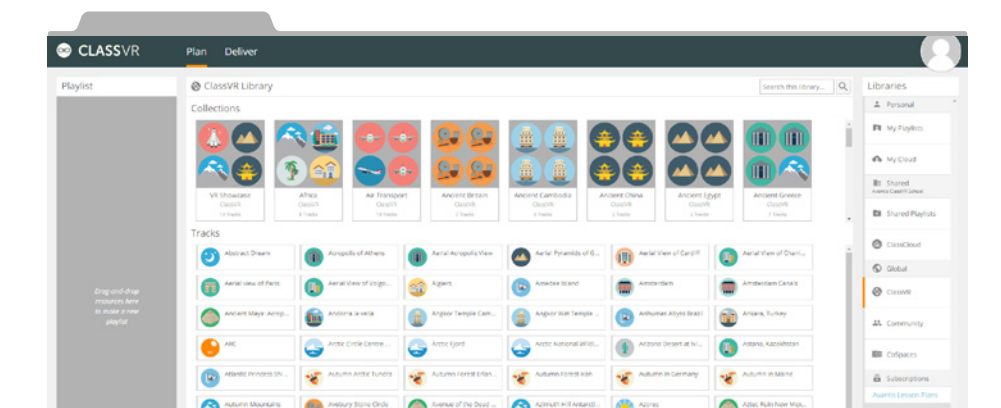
CLASSVR Plan Deliver

Playlist

Drag-and-drop resources here to make a new playlist

ClassVR Library

Search this library...

Collections

VR Showcase
ClassVR
14 Tracks

Africa
ClassVR
5 Tracks

Air Transport
ClassVR
14 Tracks

Ancient Britain
ClassVR
7 Tracks

Ancient Cambodia
ClassVR
6 Tracks

Ancient China
ClassVR
7 Tracks

Ancient Egypt
ClassVR
7 Tracks

Ancient Greece
ClassVR
7 Tracks

Tracks

| | | | | | |
|---|---|---|---|---|---|
| Abstract Dream | Acropolis of Athens | Aerial Acropolis View | Aerial Pyramids of G... | Aerial View of Cardiff | Aerial View of Charl... |
| Aerial View of Paris | Aerial View of Uxgo... | Algiers | Amedee Island | Amsterdam | Amsterdam Canals |
| Ancient Maya: Acrop... | Andorra la vella | Angkor Temple Com... | Angkor Wat Temple ... | Anhumas Abyss Brazil | Ankara, Turkey |
| ARE | Arctic Circle Centre ... | Arctic Fjord | Arctic National Wildl... | Arizona Desert at Ni... | Astana, Kazakhstan |
| Atlantic Princess Shi... | Autumn Arctic Tundra | Autumn Forest Erlan... | Autumn Forest Icon | Autumn in Germany | Autumn in Maine |
| Autumn Mountains | Avebury Stone Circle | Avenue of the Dead ... | Azimuth Hill Antarcti... | Azores | Azul, Ruin New Mex... |

Libraries

Personal
My Playlists
My Cloud
Shared
Avanti's ClassVR School
Shared Playlists
ClassCloud
Global
ClassVR
Community
CoSpaces
Subscriptions
Avanti's Lesson Plans